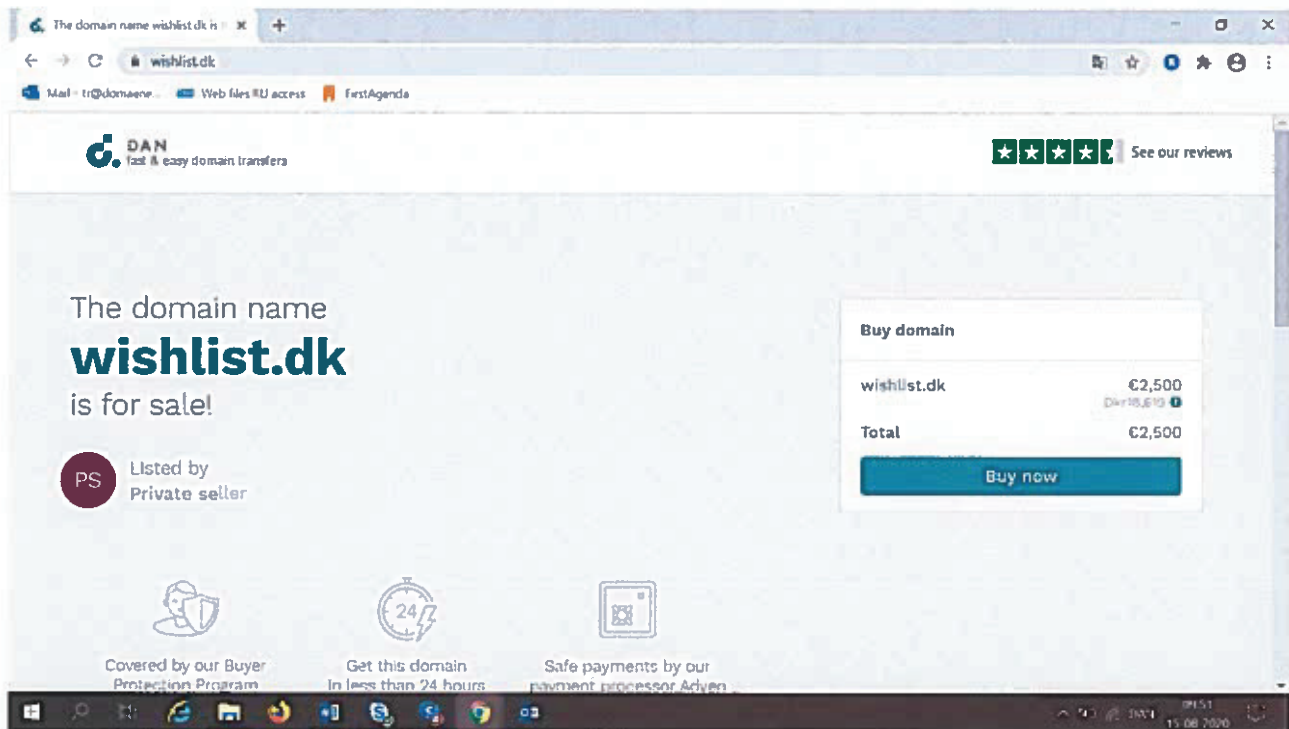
The domain name wishlist.dk is

wishlist.dk

Mail - tr@domaene... Web files RU access FirstAgenda

DAN
fast & easy domain transfers

See our reviews

The domain name
wishlist.dk
is for sale!

PS
Listed by
Private seller

Buy domain

wishlist.dk €2,500
Dkr18,610

Total €2,500

Buy now

24

Covered by our Buyer Protection Program

Get this domain in less than 24 hours

Safe payments by our payment processor Adyen

09:51
15-08-2020